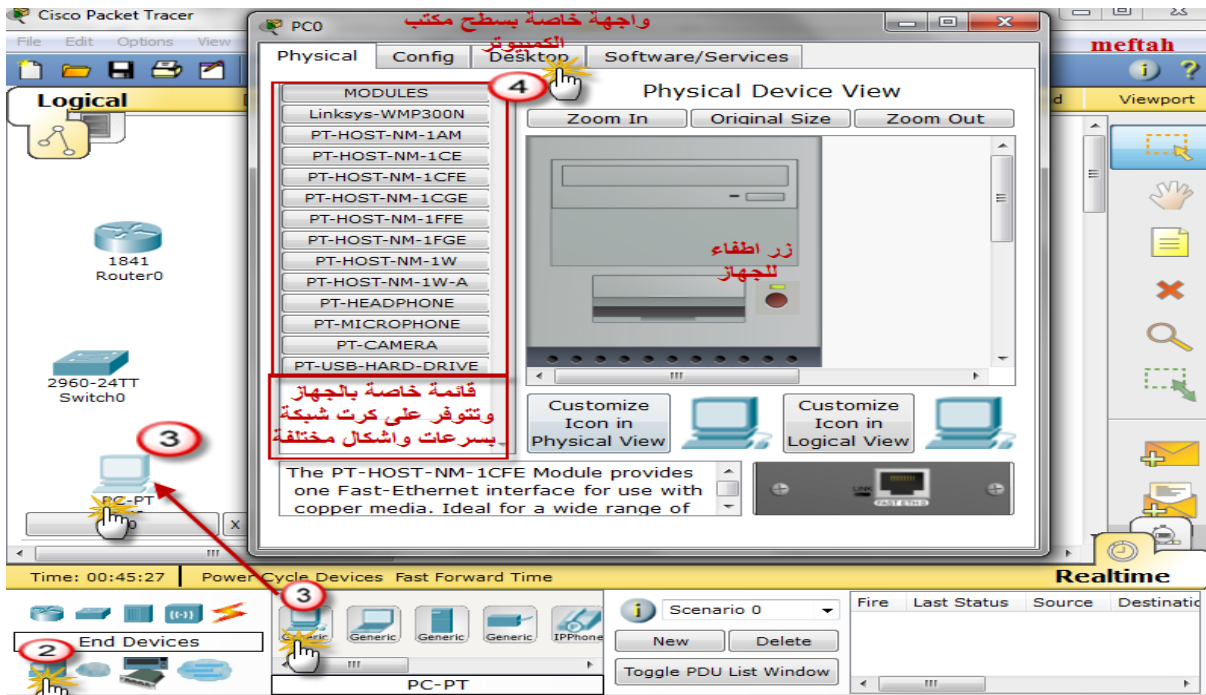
Cisco Packet Tracer
File Edit Options View
meftah
Logical
Viewport
1841
Router0
2960-24TT
Switch0
3
PC-PT
PC0
واجهة خاصة بسطح مكتب الكمبيوتر
Physical
Config
Desktop
Software/Services
4
MODULES
Linksys-WMP300N
PT-HOST-NM-1AM
PT-HOST-NM-1CE
PT-HOST-NM-1CFE
PT-HOST-NM-1CGE
PT-HOST-NM-1FFE
PT-HOST-NM-1FGE
PT-HOST-NM-1W
PT-HOST-NM-1W-A
PT-HEADPHONE
PT-MICROPHONE
PT-CAMERA
PT-USB-HARD-DRIVE
Physical Device View
Zoom In
Original Size
Zoom Out
زر اطفاء للجهاز
قائمة خاصة بالجهاز وتتوفر على كرت شبكة بسرعات واشكال مختلفة
Customize Icon in Physical View
Customize Icon in Logical View
The PT-HOST-NM-1CFE Module provides one Fast-Ethernet interface for use with copper media. Ideal for a wide range of
Time: 00:45:27
Power Cycle Devices
Fast Forward Time
Realtime
End Devices
2
3
Generic
Generic
Generic
Generic
IPPhone
PC-PT
Scenario 0
New
Delete
Toggle PDU List Window
Fire
Last Status
Source
Destinatio